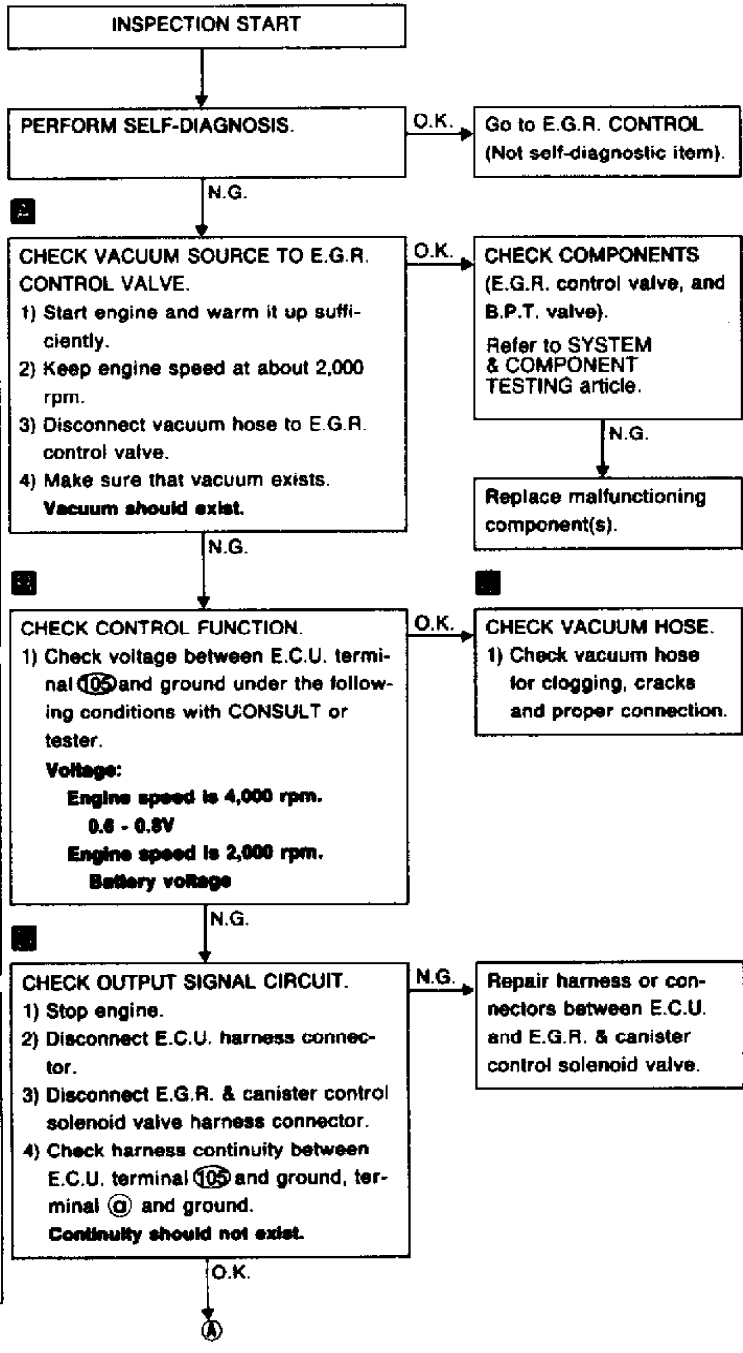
INSPECTION START

PERFORM SELF-DIAGNOSIS.

O.K.

Go to E.G.R. CONTROL (Not self-diagnostic item).

N.G.

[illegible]

CHECK VACUUM SOURCE TO E.G.R. CONTROL VALVE.
1) Start engine and warm it up sufficiently.
2) Keep engine speed at about 2,000 rpm.
3) Disconnect vacuum hose to E.G.R. control valve.
4) Make sure that vacuum exists.
Vacuum should exist.

O.K.

CHECK COMPONENTS (E.G.R. control valve, and B.P.T. valve).
Refer to SYSTEM & COMPONENT TESTING article.

N.G.

Replace malfunctioning component(s).

N.G.

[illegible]

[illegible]

CHECK CONTROL FUNCTION.
1) Check voltage between E.C.U. terminal ⑩⑤ and ground under the following conditions with CONSULT or tester.
Voltage:
Engine speed is 4,000 rpm.
0.6 - 0.8V
Engine speed is 2,000 rpm.
Battery voltage

O.K.

CHECK VACUUM HOSE.
1) Check vacuum hose for clogging, cracks and proper connection.

N.G.

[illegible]

CHECK OUTPUT SIGNAL CIRCUIT.
1) Stop engine.
2) Disconnect E.C.U. harness connector.
3) Disconnect E.G.R. & canister control solenoid valve harness connector.
4) Check harness continuity between E.C.U. terminal ⑩⑤ and ground, terminal ⓐ and ground.
Continuity should not exist.

N.G.

Repair harness or connectors between E.C.U. and E.G.R. & canister control solenoid valve.

O.K.

Ⓐ